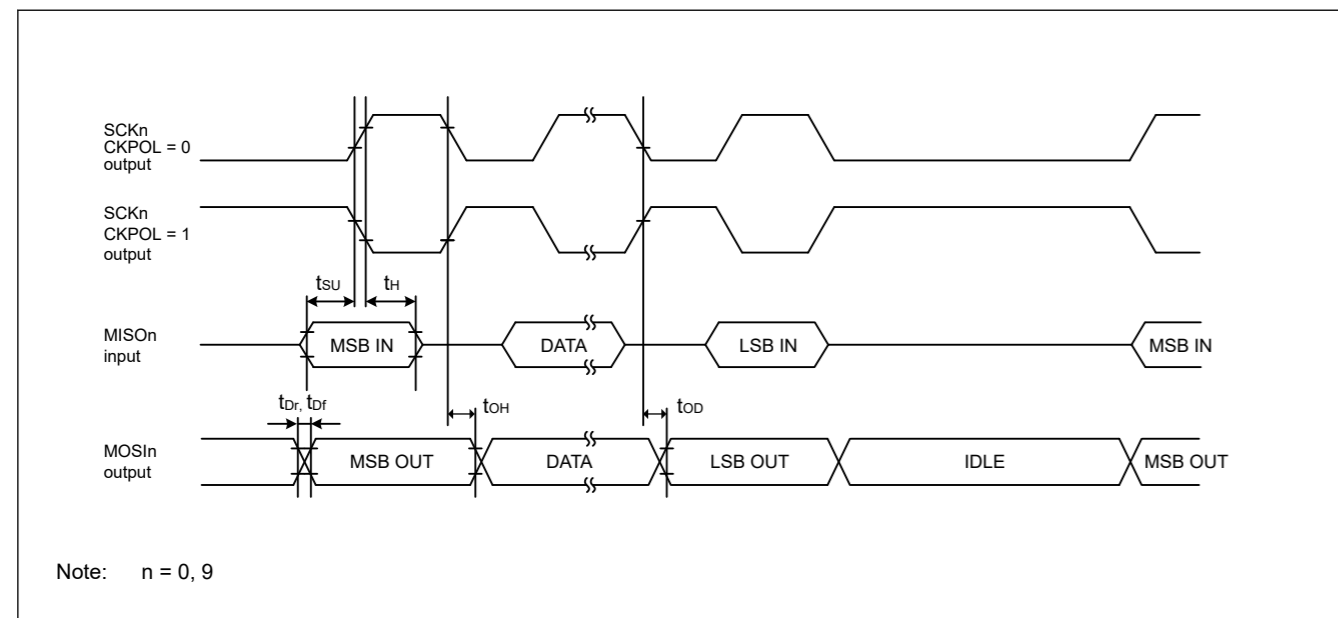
SCKn
CKPOL = 0
output

SCKn
CKPOL = 1
output

$t_{SU}$ $t_{H}$

MISOn
input

MSB IN

DATA

LSB IN

MSB IN

$t_{Dr}$, $t_{Df}$

$t_{OH}$

$t_{OD}$

MOSIn
output

MSB OUT

DATA

LSB OUT

IDLE

MSB OUT

Note: n = 0, 9